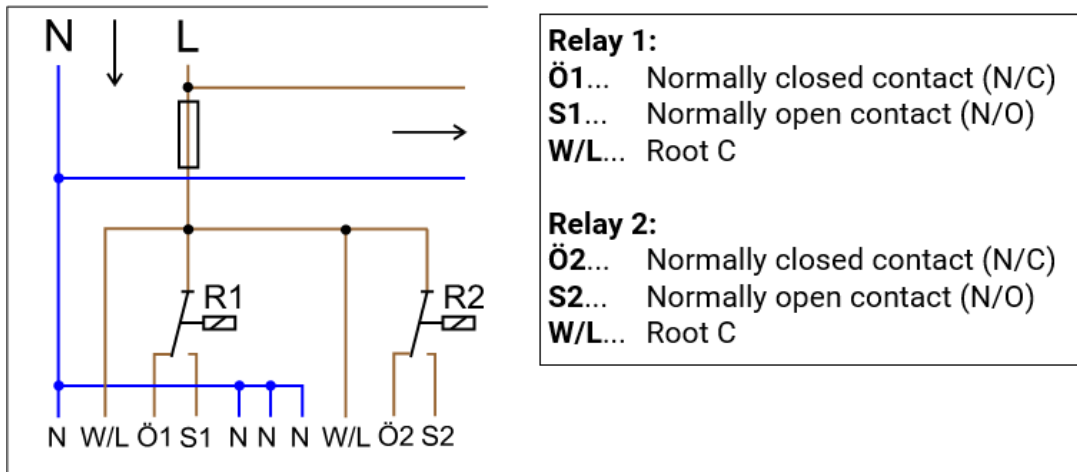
N L

R1 R2

N W/L Ö1 S1 N N N W/L Ö2 S2

**Relay 1:**
**Ö1**... Normally closed contact (N/C)
**S1**... Normally open contact (N/O)
**W/L**... Root C

**Relay 2:**
**Ö2**... Normally closed contact (N/C)
**S2**... Normally open contact (N/O)
**W/L**... Root C